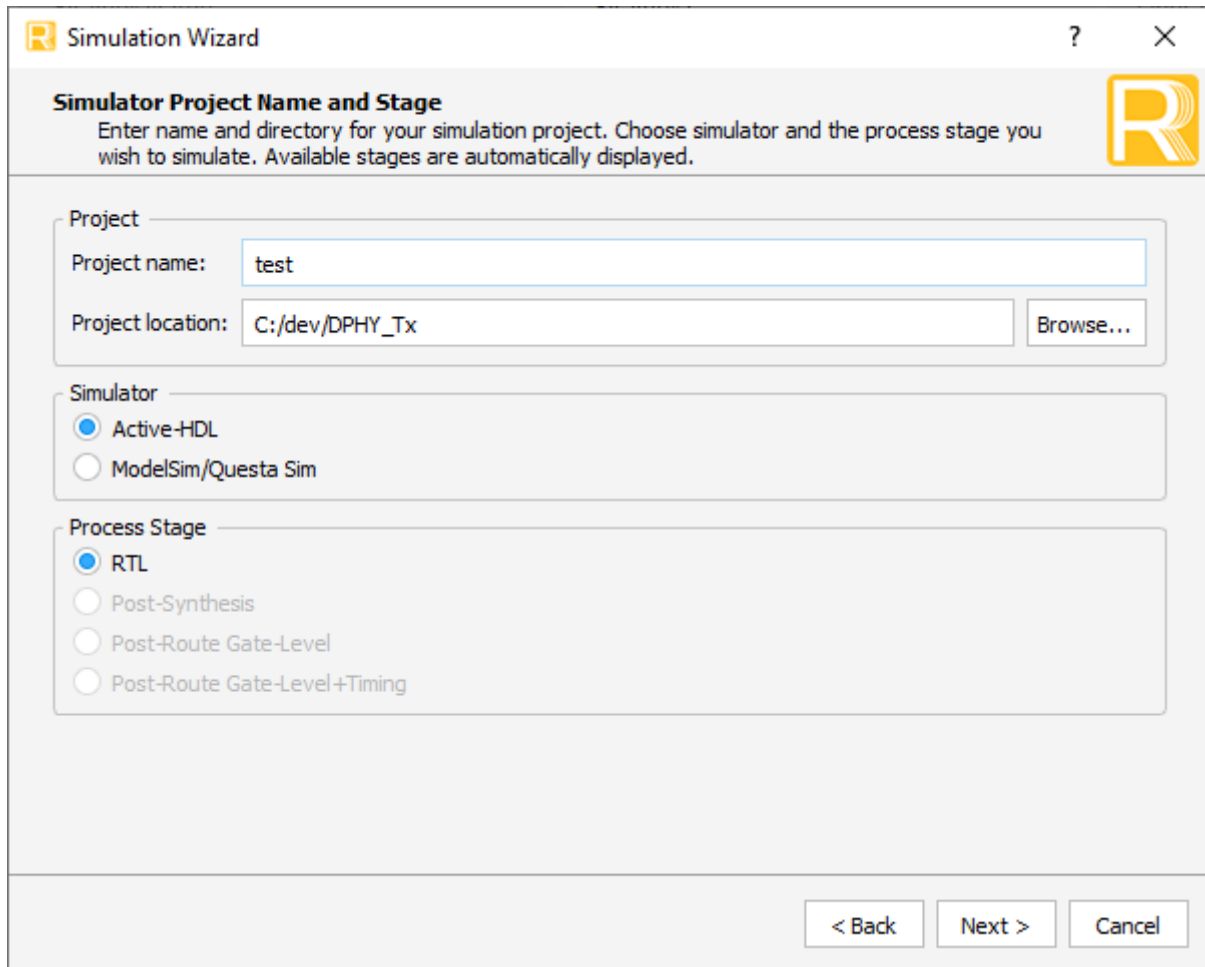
Simulation Wizard

?

Simulator Project Name and Stage

Enter name and directory for your simulation project. Choose simulator and the process stage you wish to simulate. Available stages are automatically displayed.

Project

Project name: test

Project location: C:/dev/DPHY_Tx

Browse...

Simulator

Active-HDL

ModelSim/Questa Sim

Process Stage

RTL

Post-Synthesis

Post-Route Gate-Level

Post-Route Gate-Level+Timing

< Back

Next >

Cancel